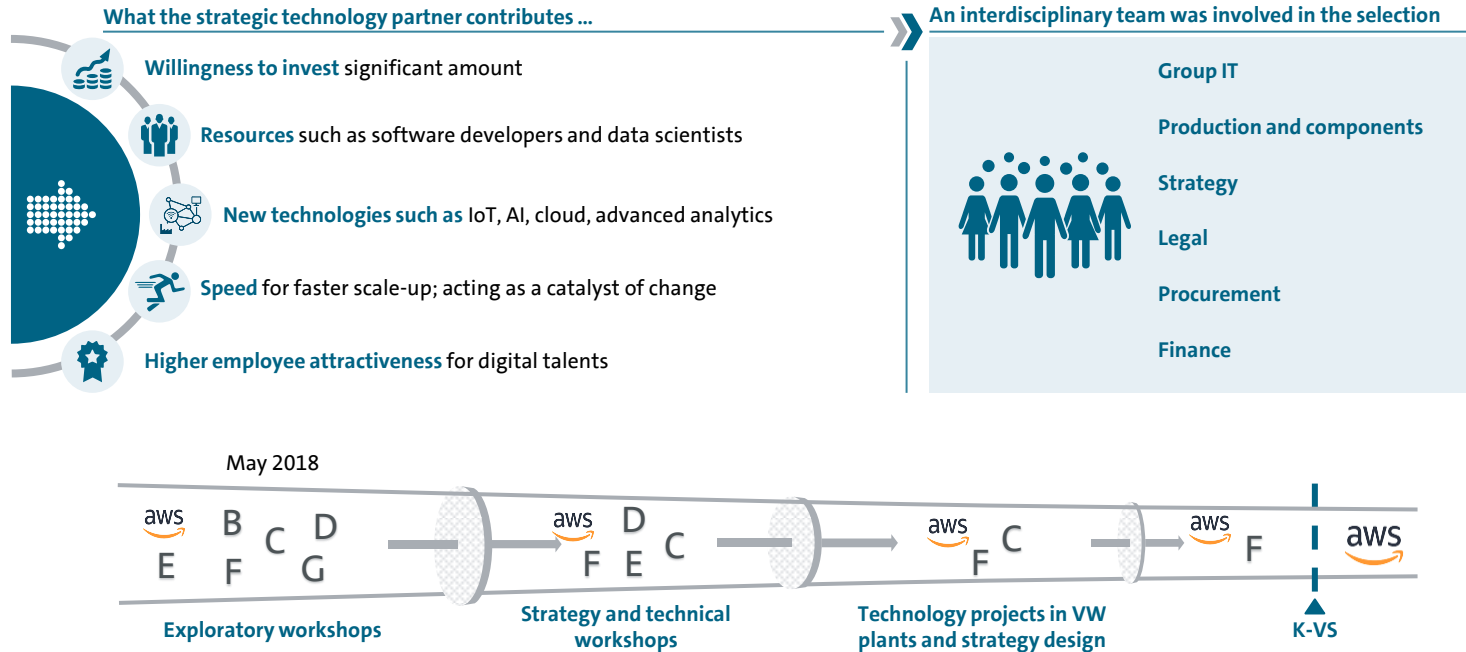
What the strategic technology partner contributes ...

Willingness to invest significant amount

Resources such as software developers and data scientists

New technologies such as IoT, AI, cloud, advanced analytics

Speed for faster scale-up; acting as a catalyst of change

Higher employee attractiveness for digital talents

An interdisciplinary team was involved in the selection

Group IT

Production and components

Strategy

Legal

Procurement

Finance

May 2018

aws B D C E F G

aws D F E C

aws F C

aws F

aws

Exploratory workshops

Strategy and technical workshops

Technology projects in VW plants and strategy design

K-VS